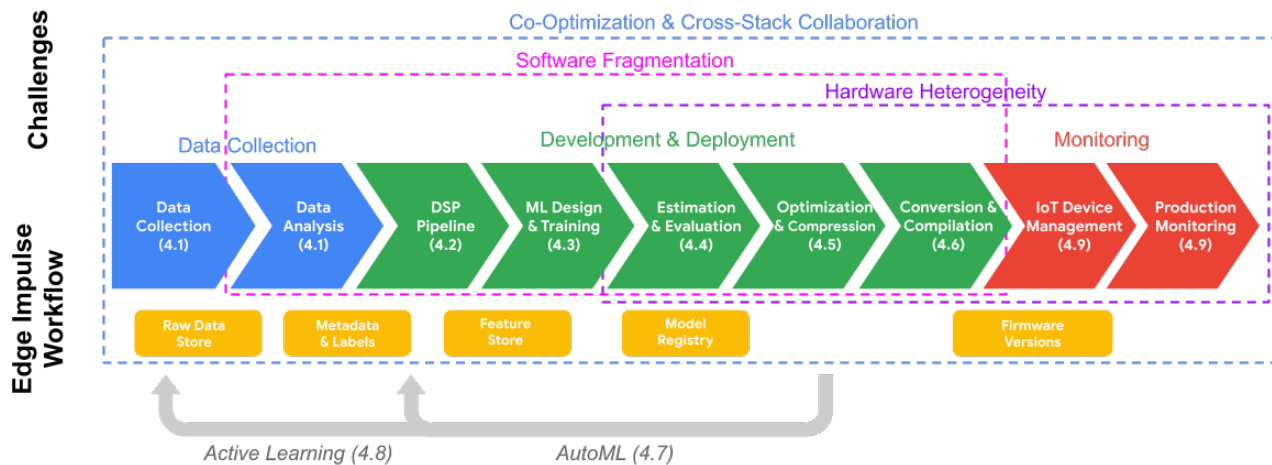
Challenges

Co-Optimization & Cross-Stack Collaboration

Software Fragmentation

Hardware Heterogeneity

Data Collection

Development & Deployment

Monitoring

Edge Impulse Workflow

Data Collection (4.1)

Data Analysis (4.1)

DSP Pipeline (4.2)

ML Design & Training (4.3)

Estimation & Evaluation (4.4)

Optimization & Compression (4.5)

Conversion & Compilation (4.6)

IoT Device Management (4.9)

Production Monitoring (4.9)

Raw Data Store

Metadata & Labels

Feature Store

Model Registry

Firmware Versions

Active Learning (4.8)

AutoML (4.7)